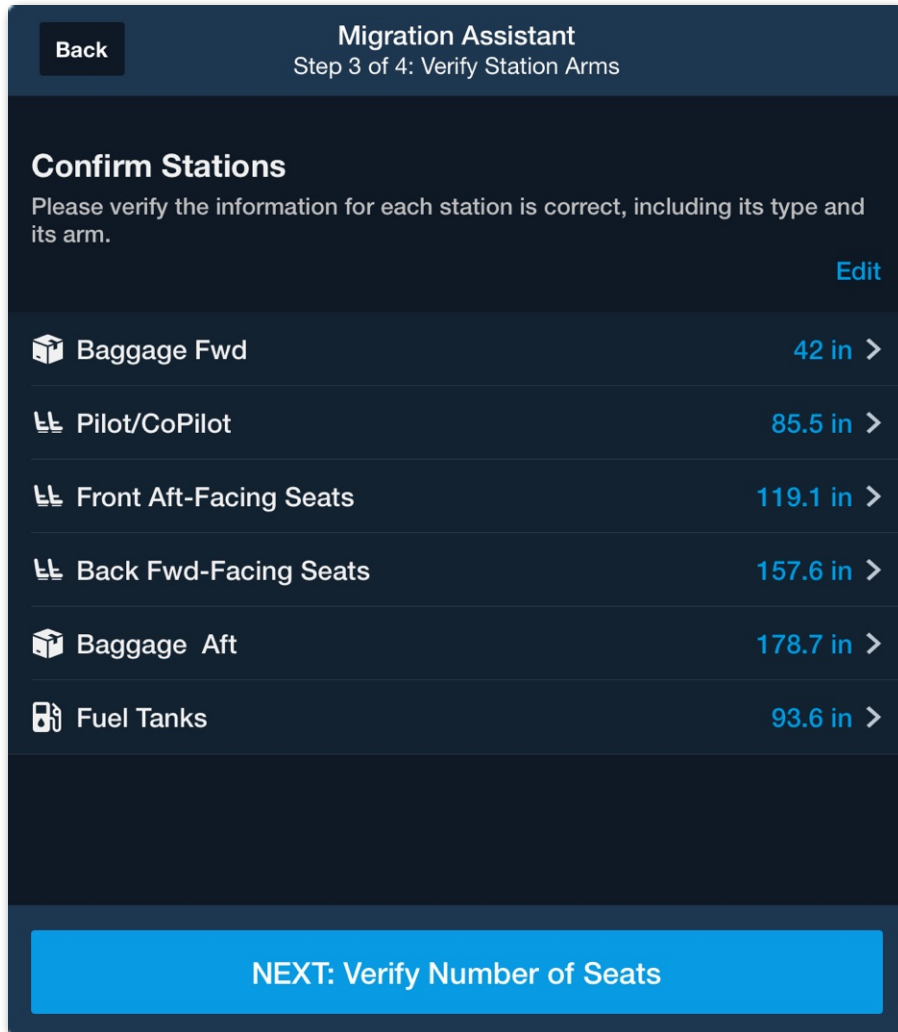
Back

Migration Assistant
Step 3 of 4: Verify Station Arms

Confirm Stations

Please verify the information for each station is correct, including its type and its arm.

Edit

Baggage Fwd 42 in

Pilot/CoPilot 85.5 in

Front Aft-Facing Seats 119.1 in

Back Fwd-Facing Seats 157.6 in

Baggage Aft 178.7 in

Fuel Tanks 93.6 in

NEXT: Verify Number of Seats